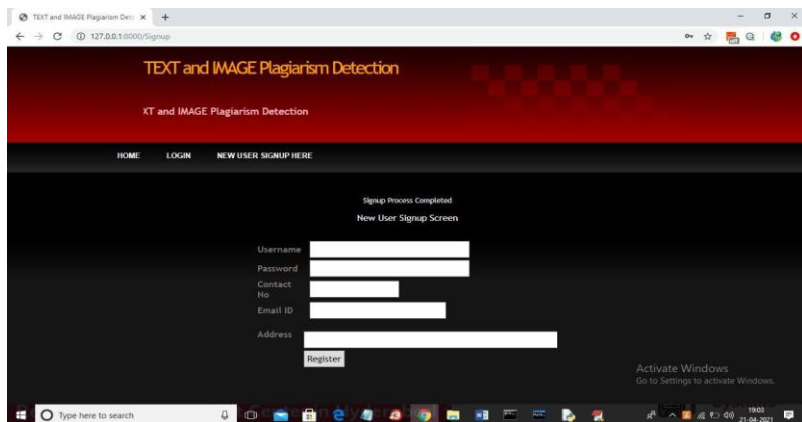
TEXT and IMAGE Plagiarism Dete ×

127.0.0.1:8000/Signup

TEXT and IMAGE Plagiarism Detection

XT and IMAGE Plagiarism Detection

HOME LOGIN NEW USER SIGNUP HERE

Signup Process Completed

New User Signup Screen

Username

Password

Contact No

Email ID

Address

Register

Activate Windows
Go to Settings to activate Windows.

Type here to search

19:03
21-04-2021